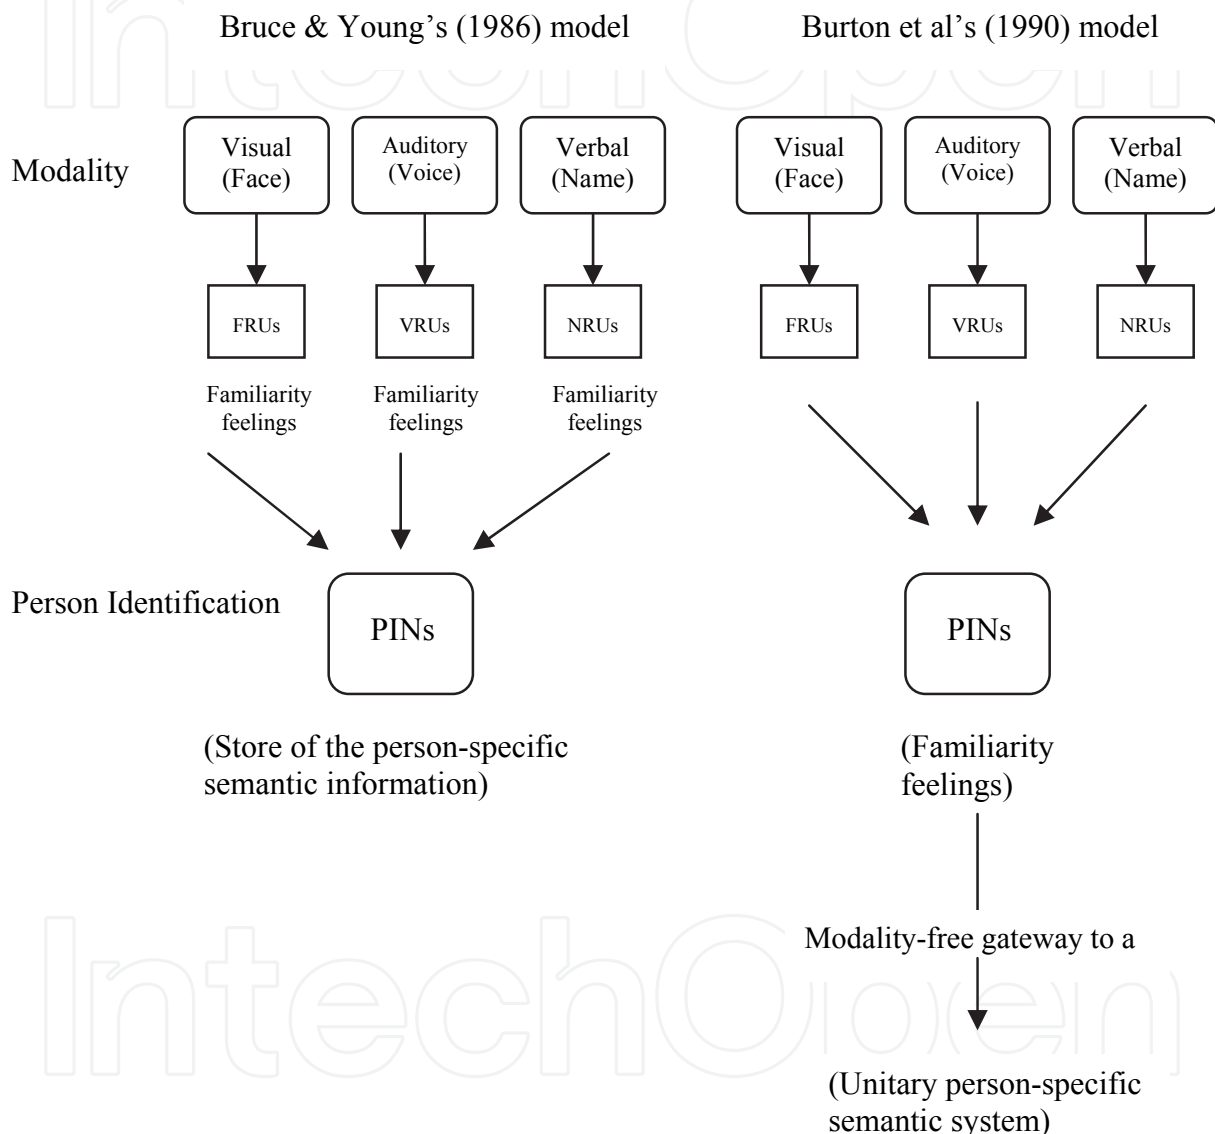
Bruce & Young's (1986) model

Burton et al's (1990) model

Modality

Visual (Face)

Auditory (Voice)

Verbal (Name)

FRUs

VRUs

NRUs

Familiarity feelings

Familiarity feelings

Familiarity feelings

Person Identification

PINs

(Store of the person-specific semantic information)

Visual (Face)

Auditory (Voice)

Verbal (Name)

FRUs

VRUs

NRUs

PINs

(Familiarity feelings)

Modality-free gateway to a

(Unitary person-specific semantic system)

IntechOpen

IntechOpen